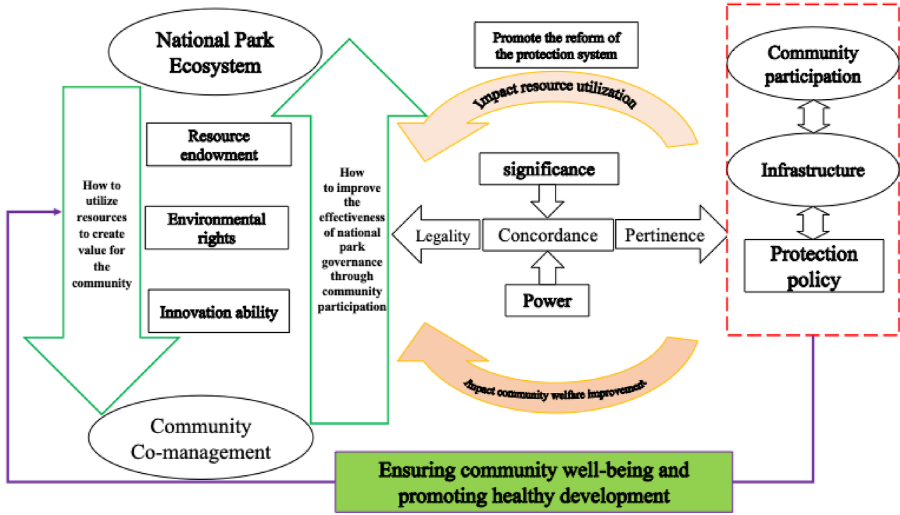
National Park Ecosystem

How to utilize resources to create value for the community

Resource endowment

Environmental rights

Innovation ability

Community Co-management

How to improve the effectiveness of national park governance through community participation

Promote the reform of the protection system

Impact resource utilization

significance

Legality

Concordance

Pertinence

Power

Impact community welfare improvement

Community participation

Infrastructure

Protection policy

Ensuring community well-being and promoting healthy development